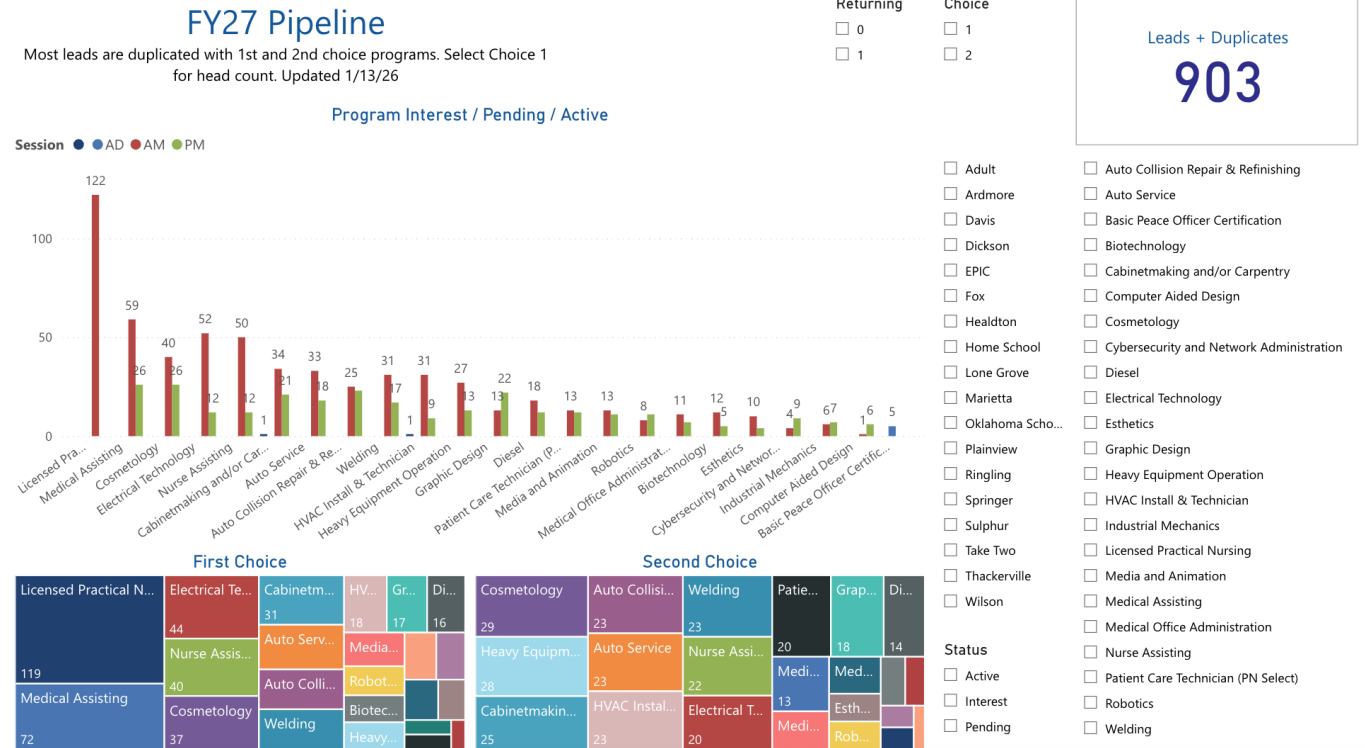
FY27 Pipeline

Most leads are duplicated with 1st and 2nd choice programs. Select Choice 1 for head count. Updated 1/13/26

Returning
0
1

Choice
1
2

Leads + Duplicates
903

Program Interest / Pending / Active

Session ● AD ● AM ● PM

100
50
0

122
59 26
40 26
52 12
50 12
1
34 21
33 18
25
31 17
1
31 9
27 13
13 22
18
13
13
8
11
12 5
10
4 9
6 7
1 6
5

Licensed Pra...
Medical Assisting
Cosmetology
Electrical Technology
Nurse Assisting
Cabinetmaking and/or Car...
Auto Service
Auto Collision Repair & Re...
Welding
HVAC Install & Technician
Heavy Equipment Operation
Graphic Design
Diesel
Patient Care Technician (P...
Media and Animation
Robotics
Medical Office Administrat...
Biotechnology
Esthetics
Cybersecurity and Networ...
Industrial Mechanics
Computer Aided Design
Basic Peace Officer Certific...

First Choice

Licensed Practical N...
119
Medical Assisting
72
Electrical Te...
44
Nurse Assis...
40
Cosmetology
37
Cabinetm...
31
Auto Serv...
Auto Colli...
Welding
HV...
18
Media...
Robot...
Biotec...
Heavy...
Gr...
17
Di...
16

Second Choice

Cosmetology
29
Heavy Equipm...
28
Cabinetmakin...
25
Auto Collisi...
23
Auto Service
23
HVAC Instal...
23
Welding
23
Nurse Assi...
22
Electrical T...
20
Patie...
20
Medi...
13
Medi...
Grap...
18
Med...
Esth...
Rob...
Di...
14

Adult
Ardmore
Davis
Dickson
EPIC
Fox
Healdton
Home School
Lone Grove
Marietta
Oklahoma Scho...
Plainview
Ringling
Springer
Sulphur
Take Two
Thackerville
Wilson

Status
Active
Interest
Pending

Auto Collision Repair & Refinishing
Auto Service
Basic Peace Officer Certification
Biotechnology
Cabinetmaking and/or Carpentry
Computer Aided Design
Cosmetology
Cybersecurity and Network Administration
Diesel
Electrical Technology
Esthetics
Graphic Design
Heavy Equipment Operation
HVAC Install & Technician
Industrial Mechanics
Licensed Practical Nursing
Media and Animation
Medical Assisting
Medical Office Administration
Nurse Assisting
Patient Care Technician (PN Select)
Robotics
Welding